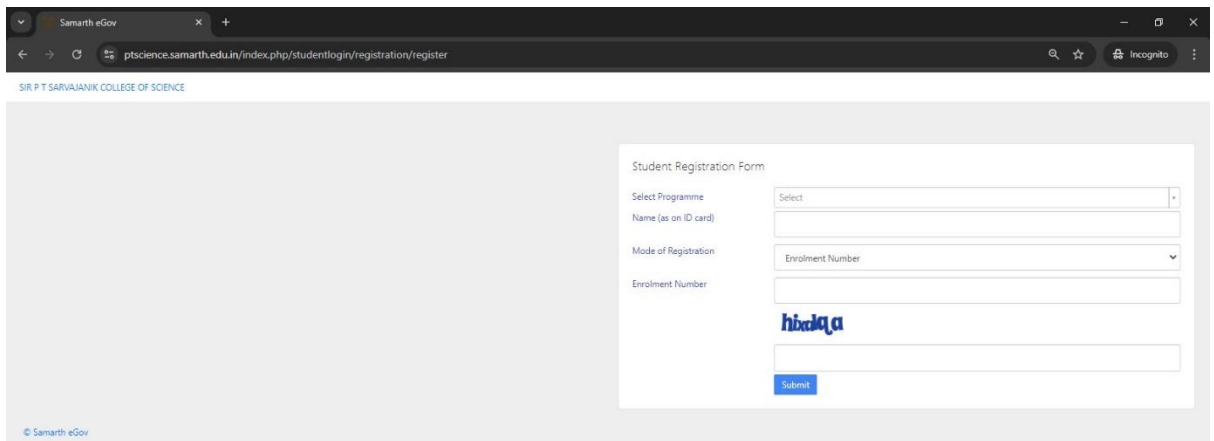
Samarth eGov
ptscience.samarth.edu.in/index.php/studentlogin/registration/register
Incognito

SIR P T SARVAJANIK COLLEGE OF SCIENCE

Student Registration Form

Select Programme
Select

Name (as on ID card)

Mode of Registration
Enrolment Number

Enrolment Number

hixlqa

Submit

© Samarth eGov